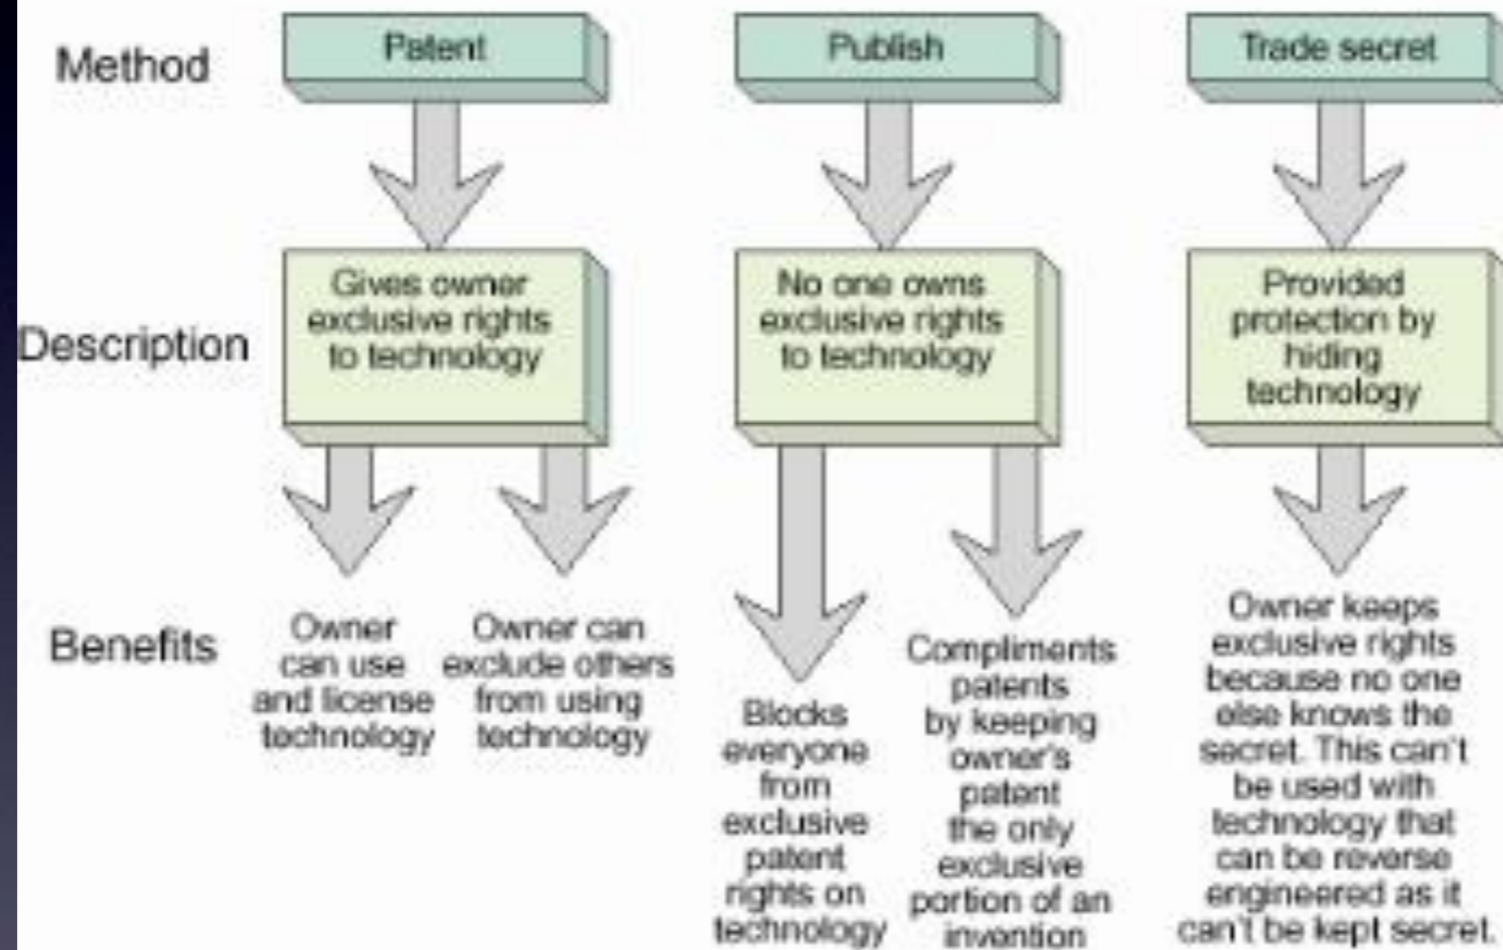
Method

Patent

Publish

Trade secret

Description

Gives owner exclusive rights to technology

No one owns exclusive rights to technology

Provided protection by hiding technology

Benefits

Owner can use and license technology

Owner can exclude others from using technology

Blocks everyone from exclusive patent rights on technology

Compliments patents by keeping owner's patent the only exclusive portion of an invention

Owner keeps exclusive rights because no one else knows the secret. This can't be used with technology that can be reverse engineered as it can't be kept secret.